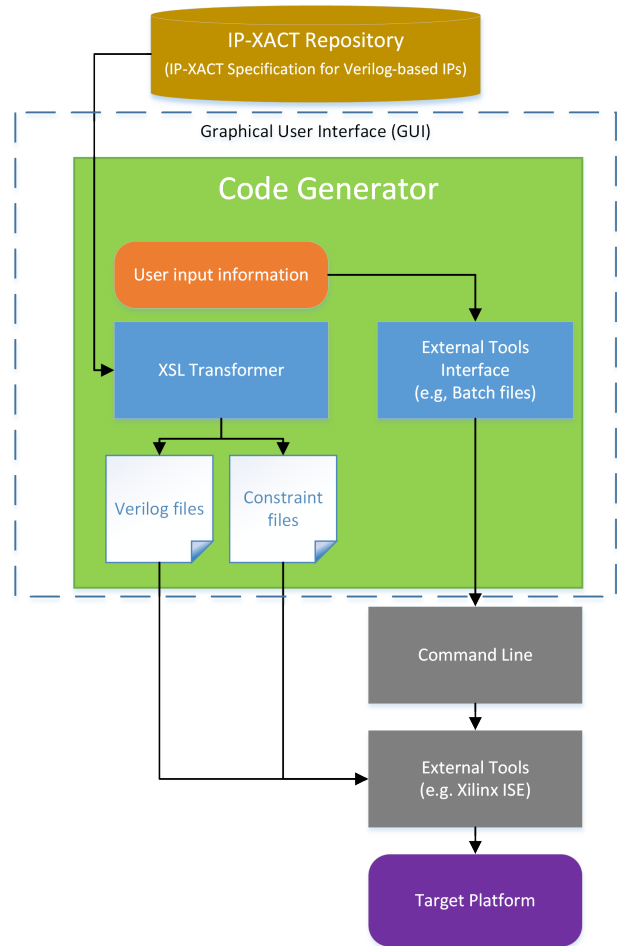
IP-XACT Repository
(IP-XACT Specification for Verilog-based IPs)

Graphical User Interface (GUI)

Code Generator

User input information

XSL Transformer

External Tools Interface (e.g, Batch files)

Verilog files

Constraint files

Command Line

External Tools (e.g. Xilinx ISE)

Target Platform